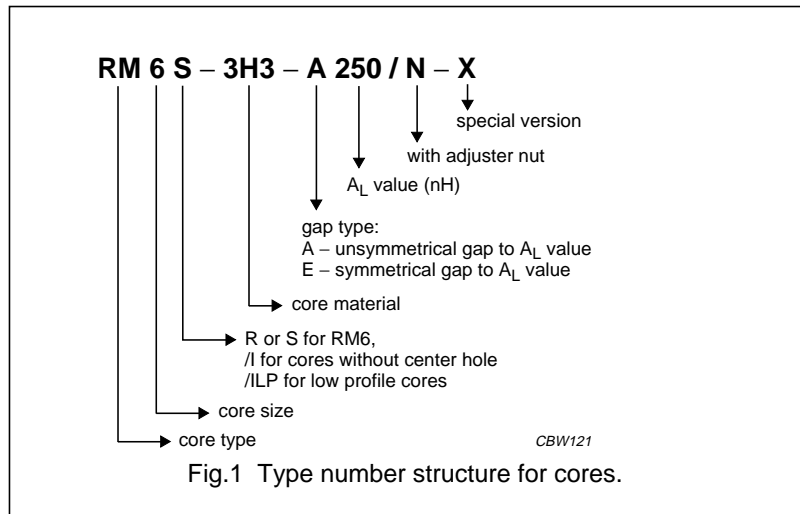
RM 6 S – 3H3 – A 250 / N – X

special version

with adjuster nut

$A_L$ value (nH)

gap type:
A – unsymmetrical gap to $A_L$ value
E – symmetrical gap to $A_L$ value

core material

R or S for RM6,
/I for cores without center hole
/ILP for low profile cores

core size

core type

CBW121

Fig.1 Type number structure for cores.